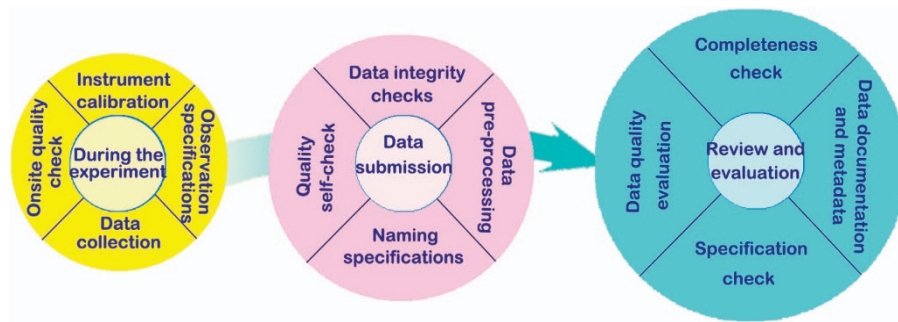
Instrument calibration

Observation specifications

Data collection

Onsite quality check

During the experiment

Data integrity checks

Data pre-processing

Naming specifications

Quality self-check

Data submission

Completeness check

Data documentation and metadata

Specification check

Data quality evaluation

Review and evaluation